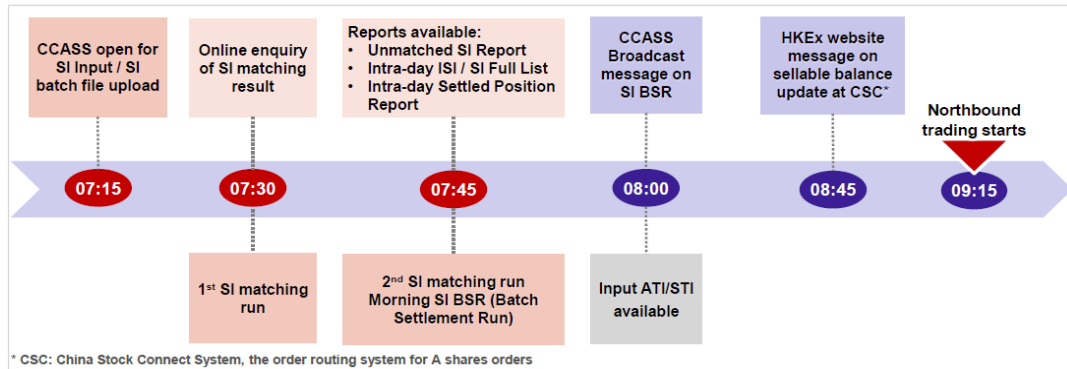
CCASS open for SI Input / SI batch file upload

Online enquiry of SI matching result

Reports available:
• Unmatched SI Report
• Intra-day ISI / SI Full List
• Intra-day Settled Position Report

CCASS Broadcast message on SI BSR

HKEx website message on sellable balance update at CSC*

Northbound trading starts

07:15

07:30

07:45

08:00

08:45

09:15

1$^{st}$ SI matching run

2$^{nd}$ SI matching run Morning SI BSR (Batch Settlement Run)

Input ATI/STI available

* CSC: China Stock Connect System, the order routing system for A shares orders